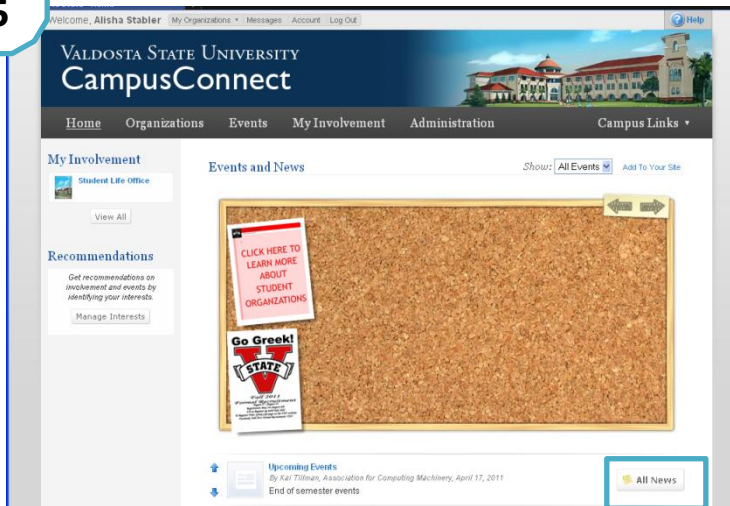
5

Welcome, Alisha Stabler My Organizations ▾ Messages Account Log Out

Help

VALDOSTA STATE UNIVERSITY
CampusConnect

Home Organizations Events My Involvement Administration Campus Links ▾

My Involvement

Student Life Office

View All

Recommendations

Get recommendations on involvement and events by identifying your interests.

Manage Interests

Events and News

Show: All Events Add To Your Site

CLICK HERE TO LEARN MORE ABOUT STUDENT ORGANZATIONS

Go Greek!

STATE

Fall 2011

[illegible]

Upcoming Events
By Kai Tillman, Association for Computing Machinery, April 17, 2011
End of semester events

All News